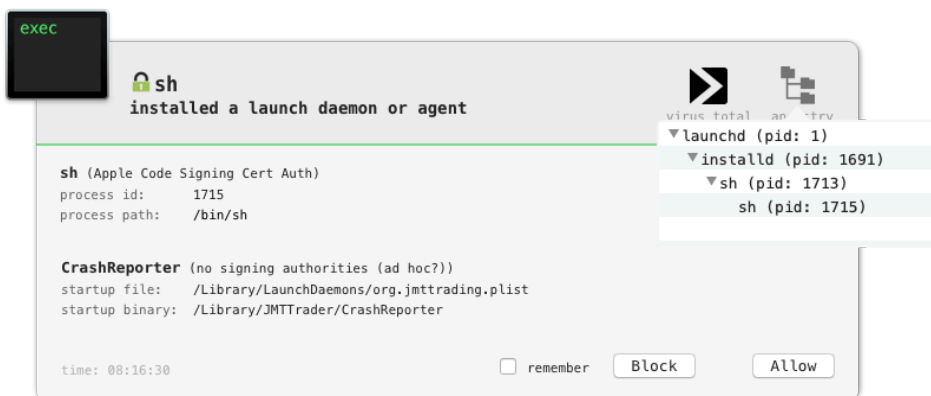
exec

sh
installed a launch daemon or agent

virus total ancestry

▼launchd (pid: 1)
▼installd (pid: 1691)
▼sh (pid: 1713)
sh (pid: 1715)

sh (Apple Code Signing Cert Auth)
process id: 1715
process path: /bin/sh

CrashReporter (no signing authorities (ad hoc?))
startup file: /Library/LaunchDaemons/org.jmttrading.plist
startup binary: /Library/JMTTrader/CrashReporter

time: 08:16:30

remember

Block

Allow